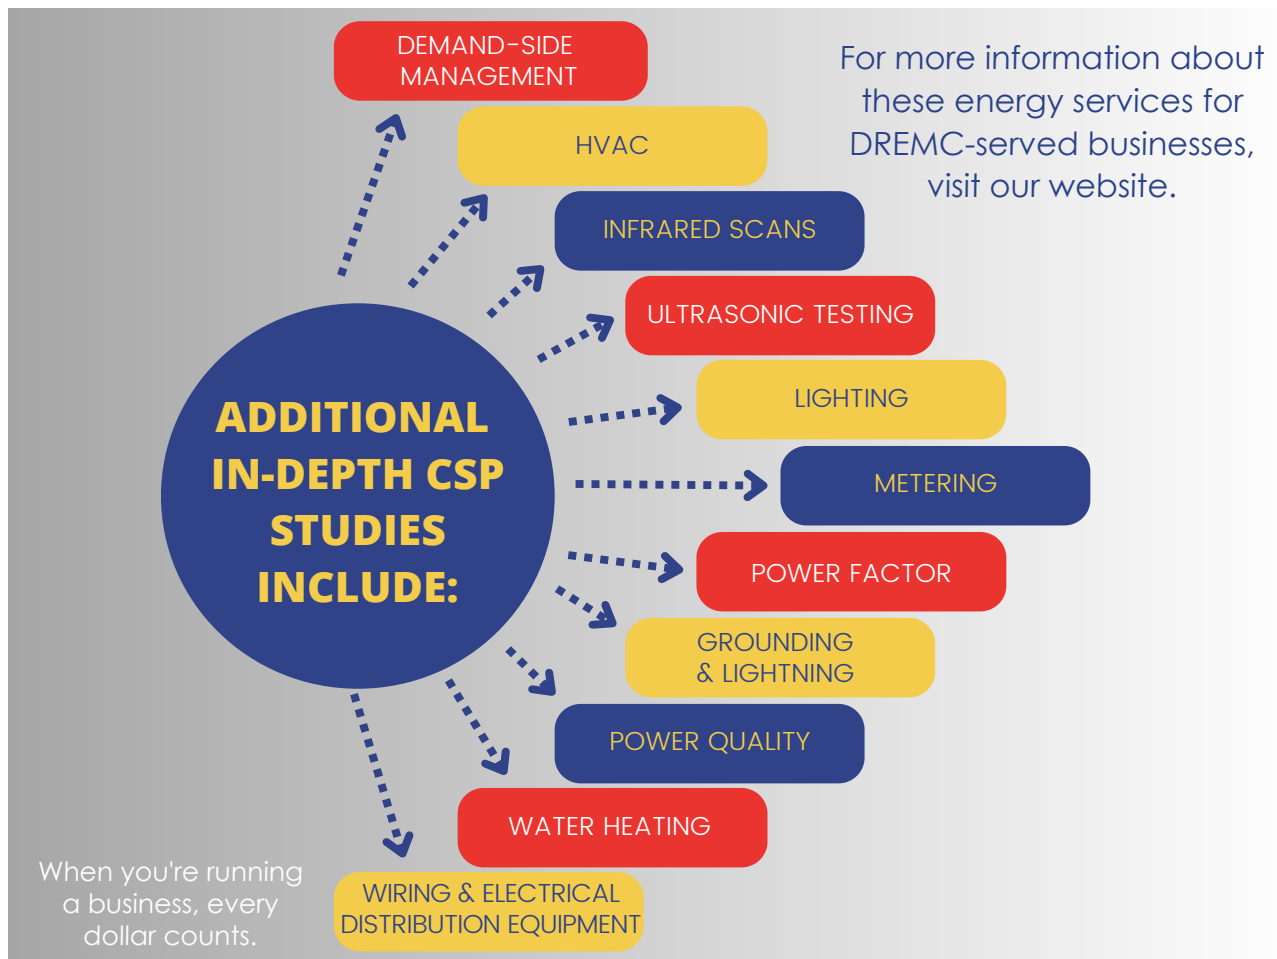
ADDITIONAL IN-DEPTH CSP STUDIES INCLUDE:

DEMAND-SIDE MANAGEMENT

HVAC

INFRARED SCANS

ULTRASONIC TESTING

LIGHTING

METERING

POWER FACTOR

GROUNDING & LIGHTNING

POWER QUALITY

WATER HEATING

WIRING & ELECTRICAL DISTRIBUTION EQUIPMENT

For more information about these energy services for DREMC-served businesses, visit our website.

When you're running a business, every dollar counts.